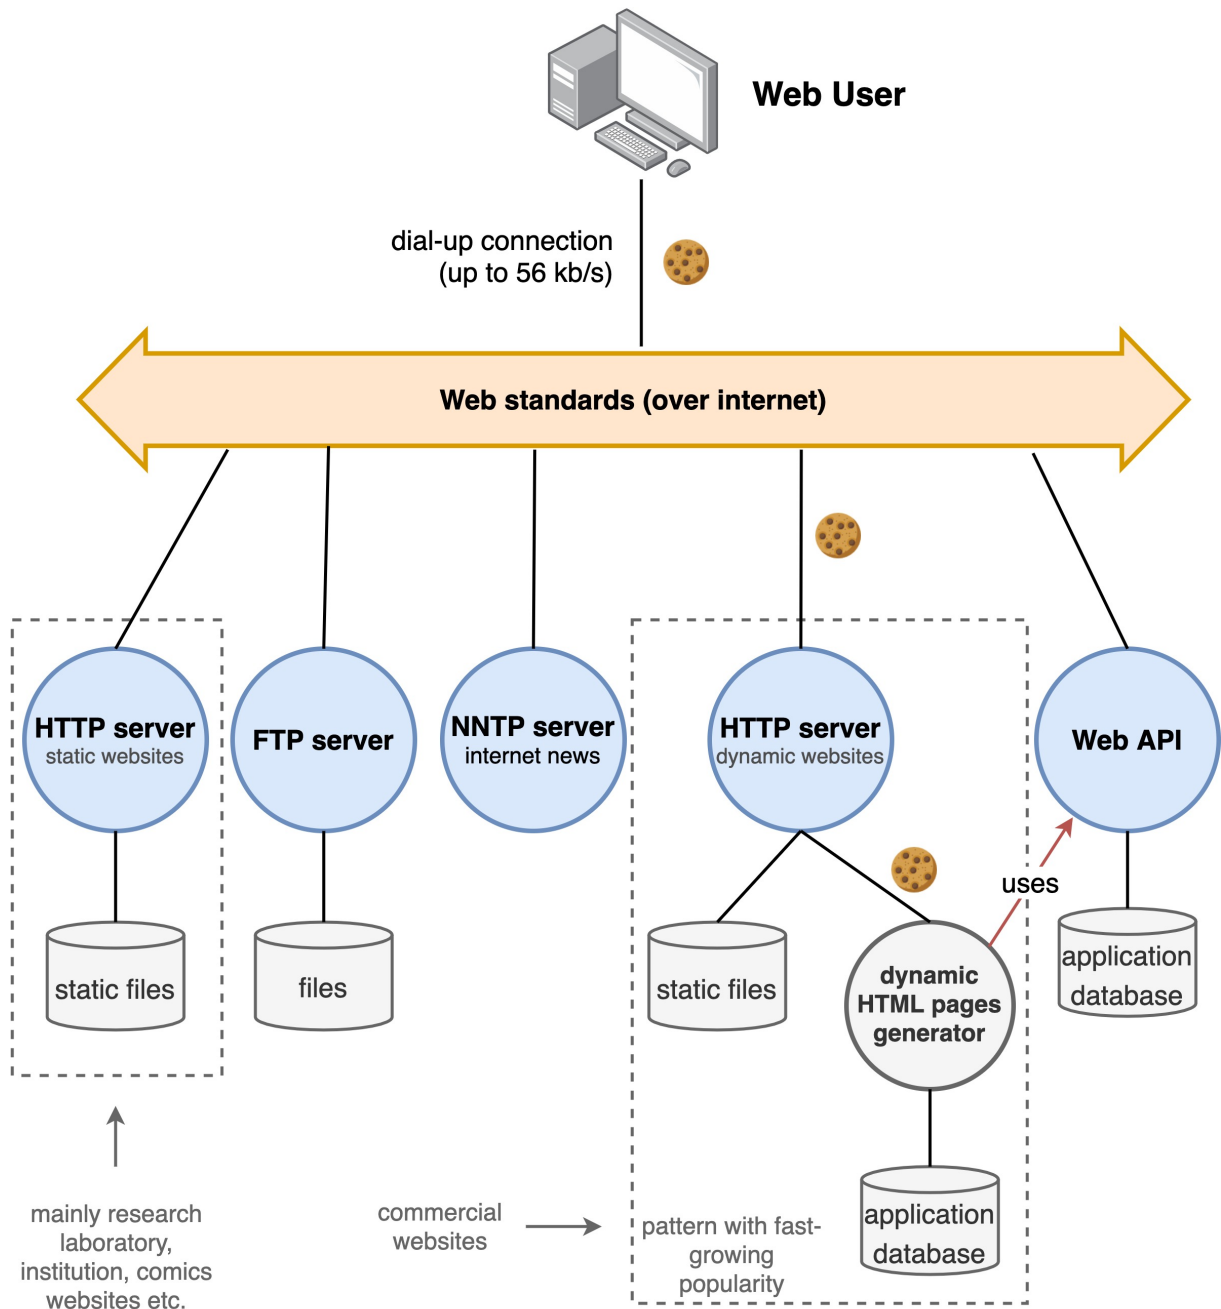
Web User

dial-up connection (up to 56 kb/s)

Web standards (over internet)

HTTP server
static websites

FTP server

NNTP server
internet news

HTTP server
dynamic websites

Web API

static files

files

static files

dynamic HTML pages generator

uses

application database

application database

mainly research laboratory, institution, comics websites etc.

commercial websites

pattern with fast-growing popularity